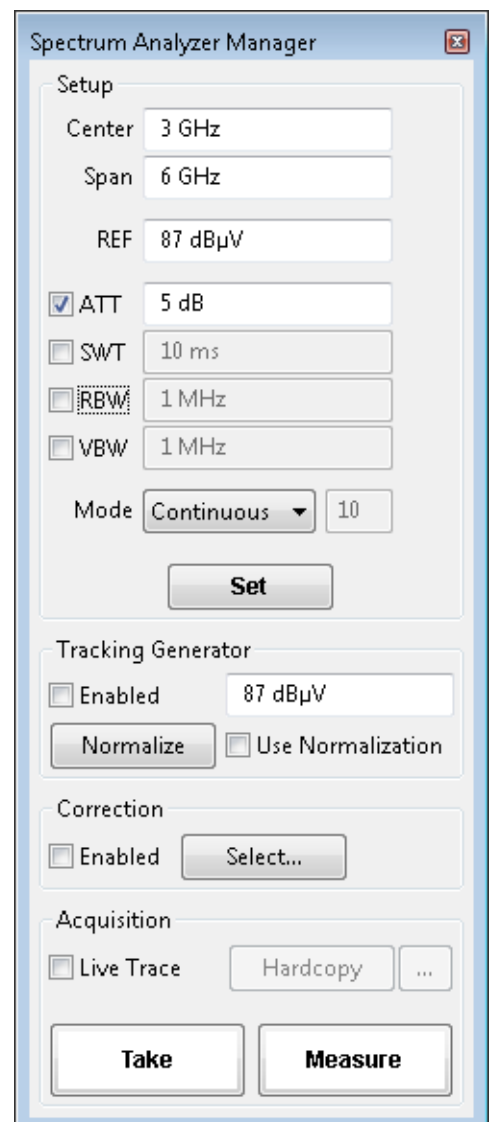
Spectrum Analyzer Manager

Setup

Center 3 GHz

Span 6 GHz

REF 87 dBµV

ATT 5 dB

SWT 10 ms

RBW 1 MHz

VBW 1 MHz

Mode Continuous 10

Set

Tracking Generator

Enabled 87 dBµV

Normalize Use Normalization

Correction

Enabled Select...

Acquisition

Live Trace Hardcopy ...

Take Measure